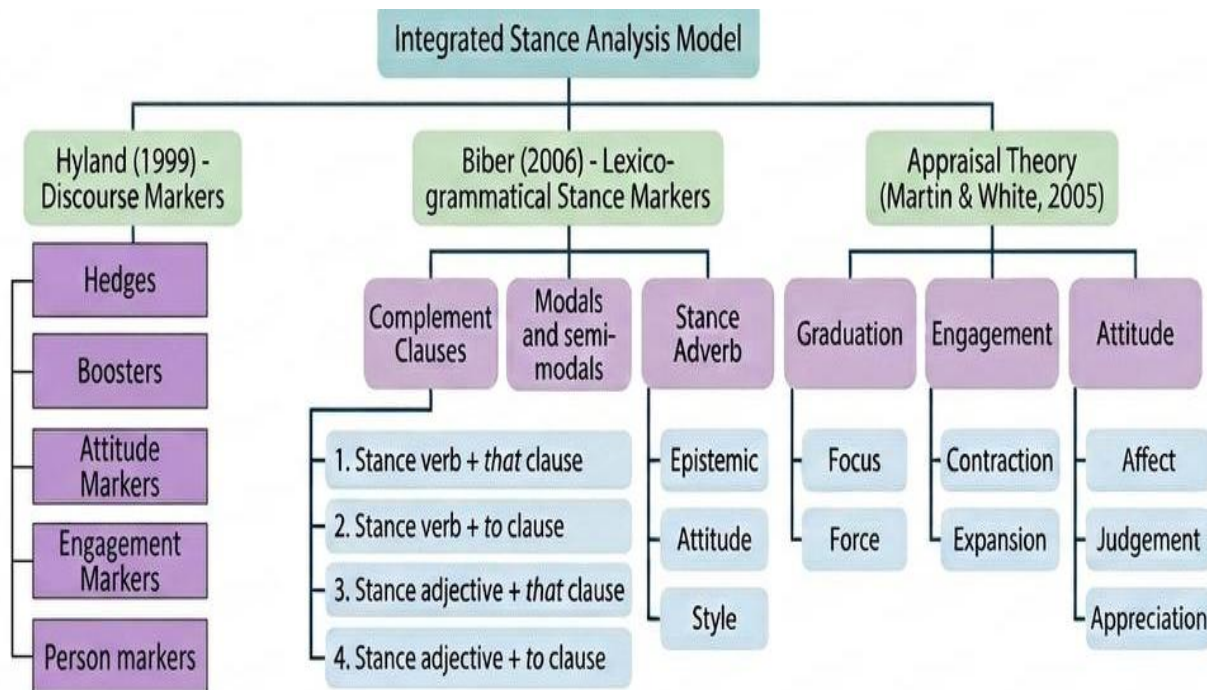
Integrated Stance Analysis Model

Hyland (1999) - Discourse Markers

Hedges

Boosters

Attitude Markers

Engagement Markers

Person markers

Biber (2006) - Lexicogrammatical Stance Markers

Complement Clauses

Modals and semi-modals

Stance Adverb

1. Stance verb + *that* clause

2. Stance verb + *to* clause

3. Stance adjective + *that* clause

4. Stance adjective + *to* clause

Epistemic

Attitude

Style

Appraisal Theory (Martin & White, 2005)

Graduation

Engagement

Attitude

Focus

Force

Contraction

Expansion

Affect

Judgement

Appreciation